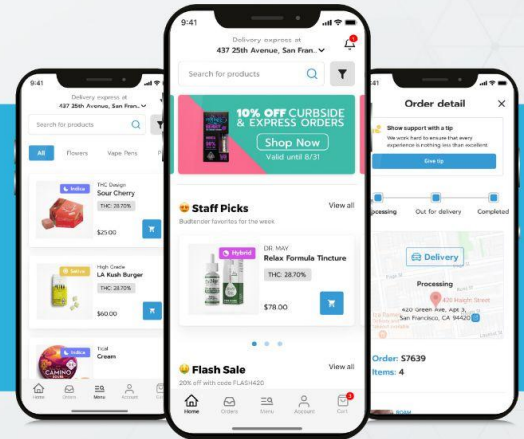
9:41

Delivery express at
437 25th Avenue, San Fran...

Search for products

All
Flowers
Vape Pens

Indica
THC Design
Sour Cherry
THC: 28.70%
$25.00

Sativa
High Grade
LA Kush Burger
THC: 28.70%
$60.00

Indica
Tical
Cream

Home
Orders
Menu
Account

9:41

Delivery express at
437 25th Avenue, San Fran...

Search for products

10% OFF CURBSIDE & EXPRESS ORDERS
Shop Now
Valid until 8/31

Staff Picks
View all
Budtender favorites for the week

Hybrid
DR. MAY
Relax Formula Tincture
THC: 28.70%
$78.00

Flash Sale
View all
20% off with code FLASH420

Home
Orders
Menu
Account
Cart

Order detail

Show support with a tip
We work hard to ensure that every experience is nothing less than excellent
Give tip

ocessing
Out for delivery
Completed

Delivery

Processing
420 Haight Street
420 Green Ave, Apt 3,
San Francisco, CA 94420

Order: $7639
Items: 4